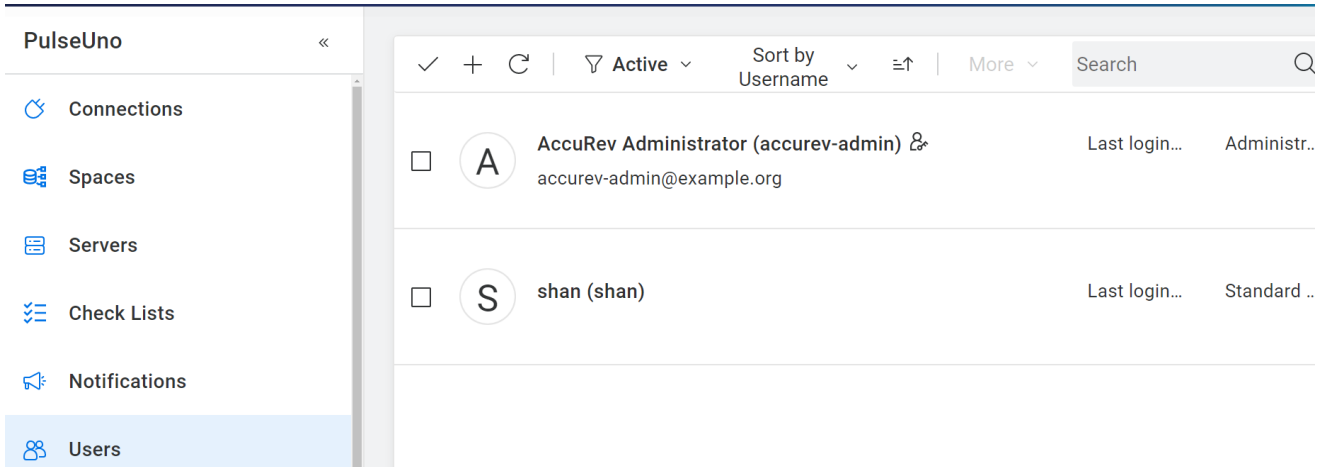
PulseUno «

Connections

Spaces

Servers

Check Lists

Notifications

Users

Active

Sort by Username

More

Search

A

AccuRev Administrator (accurev-admin)

accurev-admin@example.org

Last login...

Administr...

S

shan (shan)

Last login...

Standard ...